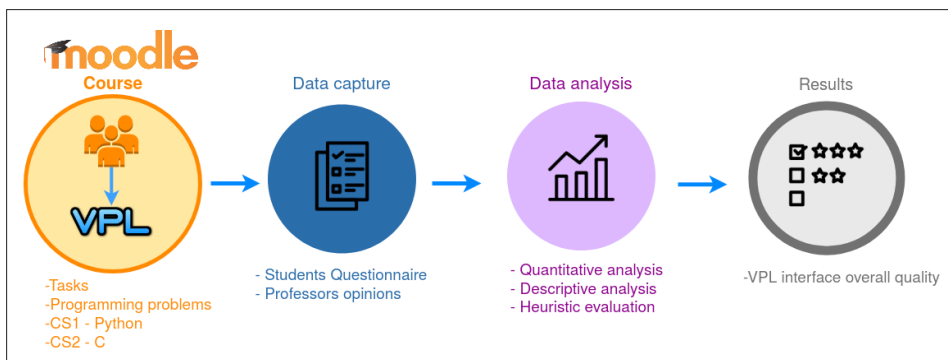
moodle
Course

VPL

-Tasks
-Programming problems
-CS1 - Python
-CS2 - C

Data capture

- Students Questionnaire
- Professors opinions

Data analysis

- Quantitative analysis
- Descriptive analysis
- Heuristic evaluation

Results

-VPL interface overall quality